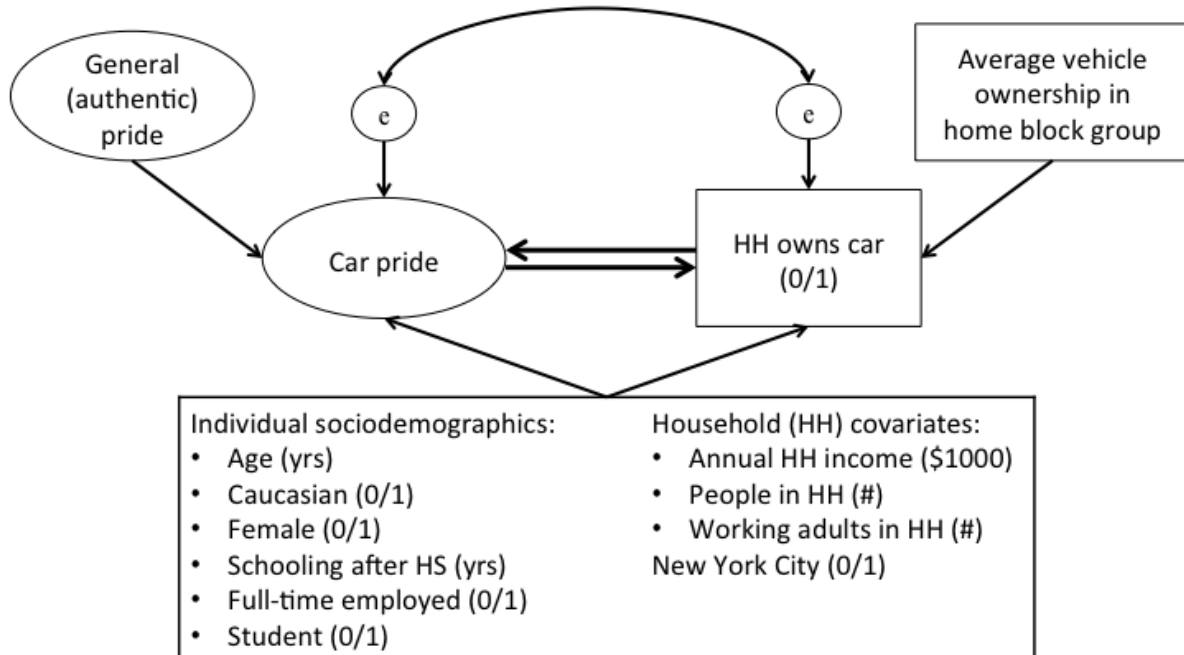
General (authentic) pride

e

e

Average vehicle ownership in home block group

Car pride

HH owns car (0/1)

Individual sociodemographics:
• Age (yrs)
• Caucasian (0/1)
• Female (0/1)
• Schooling after HS (yrs)
• Full-time employed (0/1)
• Student (0/1)

Household (HH) covariates:
• Annual HH income ($1000)
• People in HH (#)
• Working adults in HH (#)
New York City (0/1)